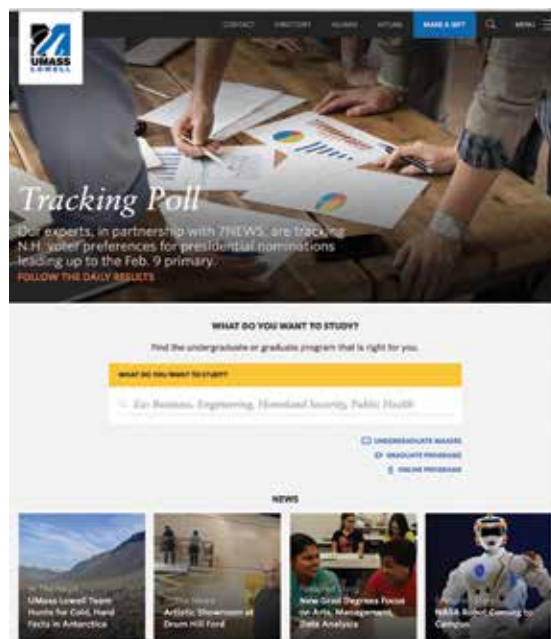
UMASS LOWELL

CONTACT DIRECTORY ALUMNI MYUML MAKE A GIFT MENU

Tracking Poll

Our experts, in partnership with 7NEWS, are tracking N.H. voter preferences for presidential nominations leading up to the Feb. 9 primary.

FOLLOW THE DAILY RESULTS

WHAT DO YOU WANT TO STUDY?

Find the undergraduate or graduate program that is right for you.

WHAT DO YOU WANT TO STUDY?

Ex: Business, Engineering, Homeland Security, Public Health

UNDERGRADUATE MAJORS
GRADUATE PROGRAMS
ONLINE PROGRAMS

NEWS

In The News
UMass Lowell Team Hunts for Cold, Hard Facts in Antarctica

In The News
Artistic Showroom at Drum Hill Ford

New Grad Degrees Focus on Arts, Management, Data Analysis

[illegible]
NASA Robot Coming to Campus